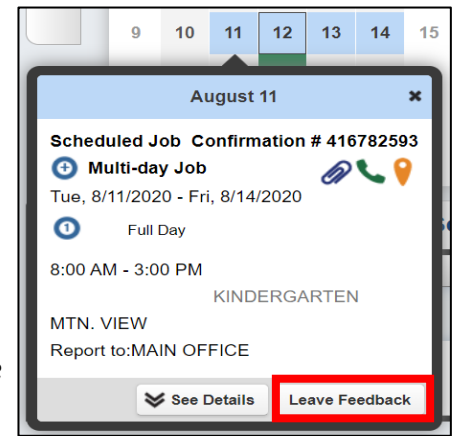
9 10 11 12 13 14 15

August 11

Scheduled Job Confirmation # 416782593

Multi-day Job

Tue, 8/11/2020 - Fri, 8/14/2020

1 Full Day

8:00 AM - 3:00 PM

KINDERGARTEN

MTN. VIEW

Report to:MAIN OFFICE

See Details Leave Feedback